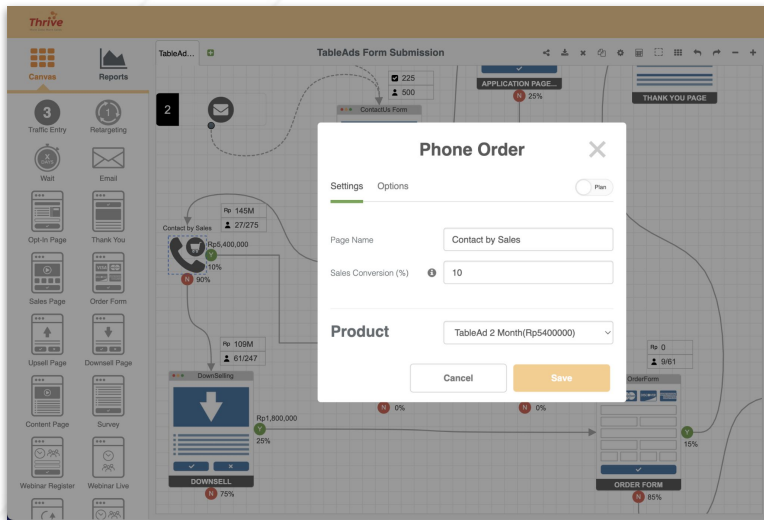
Thrive

Canvas
Reports
3
Traffic Entry
1
Retargeting
Wait
Email
Opt-In Page
Thank You
Sales Page
Order Form
Upsell Page
Downsell Page
Content Page
Survey
Webinar Register
Webinar Live

TableAd...
TableAds Form Submission

2
225
500
ContactUs Form
APPLICATION PAGE...
N 25%
THANK YOU PAGE

Contact by Sales
Rp 145M
27/275
Rp5,400,000
Y
10%
N 90%

Rp 109M
61/247
DownSelling
Rp1,800,000
Y
25%
DOWNSELL
N 75%

N 0%
N 0%

Rp 0
9/61
OrderForm
Y
15%
ORDER FORM
N 85%

Phone Order
Settings
Options
Plan
Page Name
Contact by Sales
Sales Conversion (%)
10
Product
TableAd 2 Month(Rp5400000)
Cancel
Save